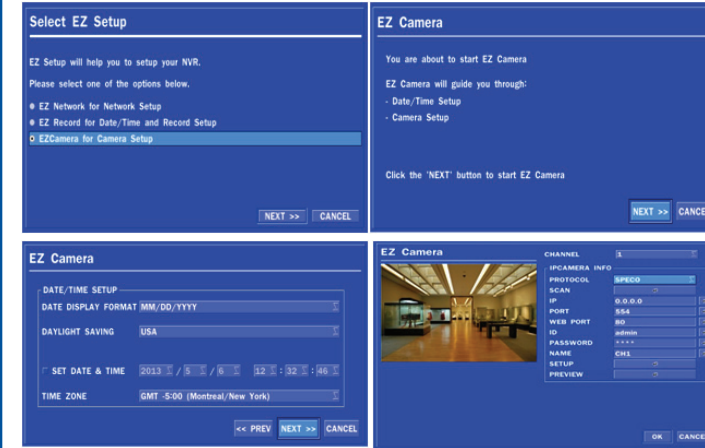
Select EZ Setup

EZ Setup will help you to setup your NVR.

Please select one of the options below.

EZ Network for Network Setup

EZ Record for Date/Time and Record Setup

EZCamera for Camera Setup

NEXT >> CANCEL

EZ Camera

You are about to start EZ Camera

EZ Camera will guide you through:

- Date/Time Setup

- Camera Setup

Click the 'NEXT' button to start EZ Camera

NEXT >> CANCE

EZ Camera

DATE/TIME SETUP

DATE DISPLAY FORMAT MM/DD/YYYY

DAYLIGHT SAVING USA

SET DATE & TIME 2013 / 5 / 6 12 : 32 : 46

TIME ZONE GMT -5:00 (Montreal/New York)

<< PREV NEXT >> CANCEL

EZ Camera

CHANNEL 1

IPCAMERA INFO

PROTOCOL SPECO

SCAN

IP 0.0.0.0

PORT 554

WEB PORT 80

ID admin

PASSWORD ****

NAME CH1

SETUP

PREVIEW

OK CANCE